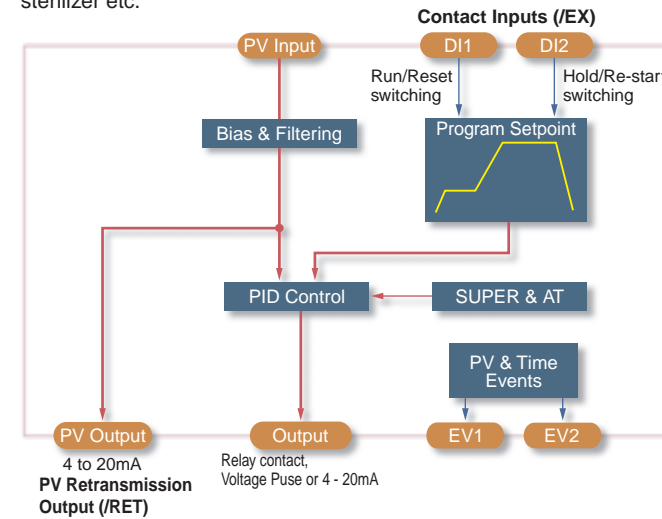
sterilizer etc.

Contact Inputs (/EX)

PV Input

DI1

DI2

Run/Reset switching

Hold/Re-star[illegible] switching

Bias & Filtering

Program Setpoint

PID Control

SUPER & AT

PV & Time Events

PV Output

Output

EV1

EV2

4 to 20mA
PV Retransmission Output (/RET)

Relay contact,
Voltage Puse or 4 - 20mA